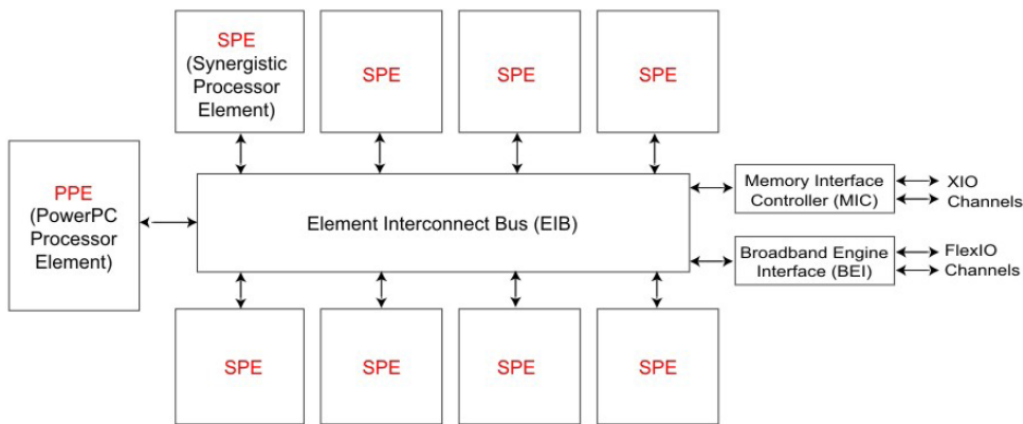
SPE
(Synergistic Processor Element)

SPE

SPE

SPE

PPE
(PowerPC Processor Element)

Element Interconnect Bus (EIB)

Memory Interface Controller (MIC)

XIO Channels

Broadband Engine Interface (BEI)

FlexIO Channels

SPE

SPE

SPE

SPE